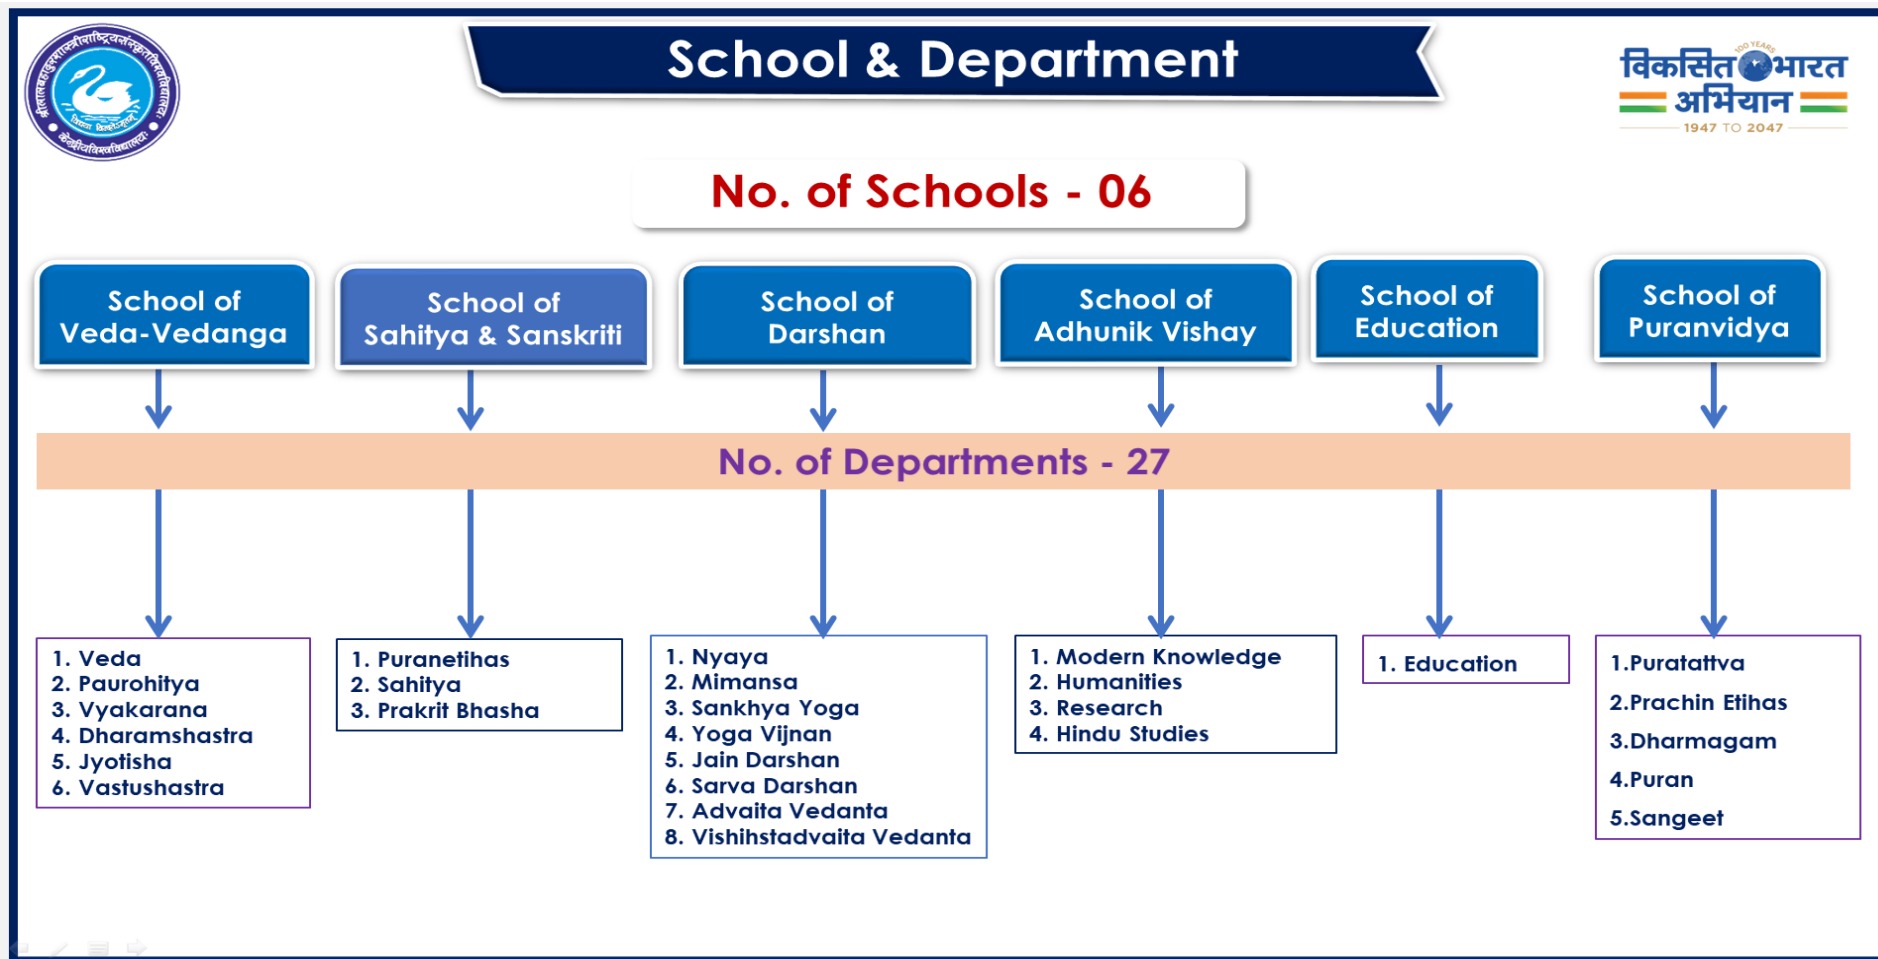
School & Department

विकसित भारत अभियान
100 YEARS
1947 TO 2047

No. of Schools - 06

School of Veda-Vedanga

School of Sahitya & Sanskriti

School of Darshan

School of Adhunik Vishay

School of Education

School of Puranvidya

No. of Departments - 27

1. Veda
2. Paurohitya
3. Vyakarana
4. Dharamshastra
5. Jyotisha
6. Vastushastra

1. Puranetihas
2. Sahitya
3. Prakrit Bhasha

1. Nyaya
2. Mimansa
3. Sankhya Yoga
4. Yoga Vijnan
5. Jain Darshan
6. Sarva Darshan
7. Advaita Vedanta
8. Vishihstadvaita Vedanta

1. Modern Knowledge
2. Humanities
3. Research
4. Hindu Studies

1. Education

1.Puratattva
2.Prachin Etihas
3.Dharmagam
4.Puran
5.Sangeet